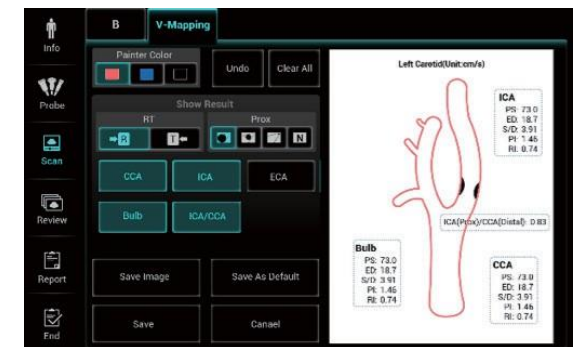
Info

Probe

Scan

Review

Report

End

B

V-Mapping

Painter Color

Undo

Clear All

Show Result

RT

Prox

R

T

N

CCA

ICA

ECA

Bulb

ICA/CCA

Save Image

Save As Default

Save

Canael

Left Carotid(Unit:cm/s)

ICA
PS: 73.0
ED: 18.7
S/D: 3.91
PI: 1.46
RI: 0.74

ICA(Prox)/CCA(Distal): 0.83

Bulb
PS: 73.0
ED: 18.7
S/D: 3.91
PI: 1.46
RI: 0.74

CCA
PS: 73.0
ED: 18.7
S/D: 3.91
PI: 1.46
RI: 0.74